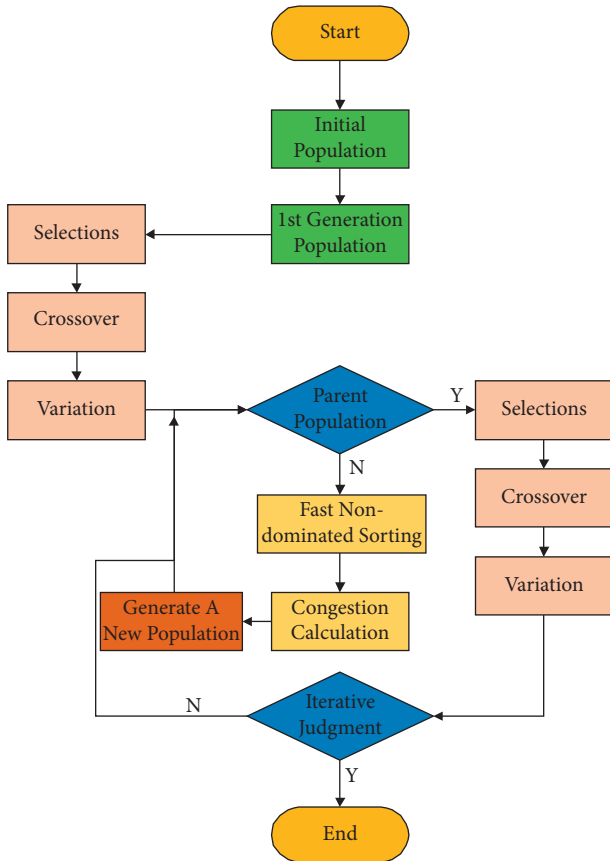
Start

Initial Population

1st Generation Population

Selections

Crossover

Variation

Parent Population

Y

Selections

N

Fast Non-dominated Sorting

Crossover

Variation

Generate A New Population

Congestion Calculation

N

Iterative Judgment

Y

End